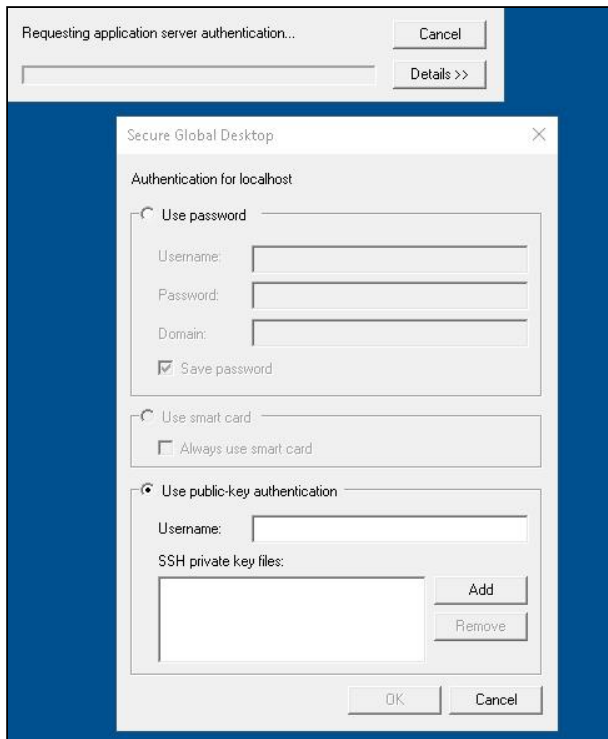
Requesting application server authentication...

Cancel

Details >>

Secure Global Desktop

Authentication for localhost

Use password

Username:

Password:

Domain:

Save password

Use smart card

Always use smart card

Use public-key authentication

Username:

SSH private key files:

Add

Remove

OK

Cancel